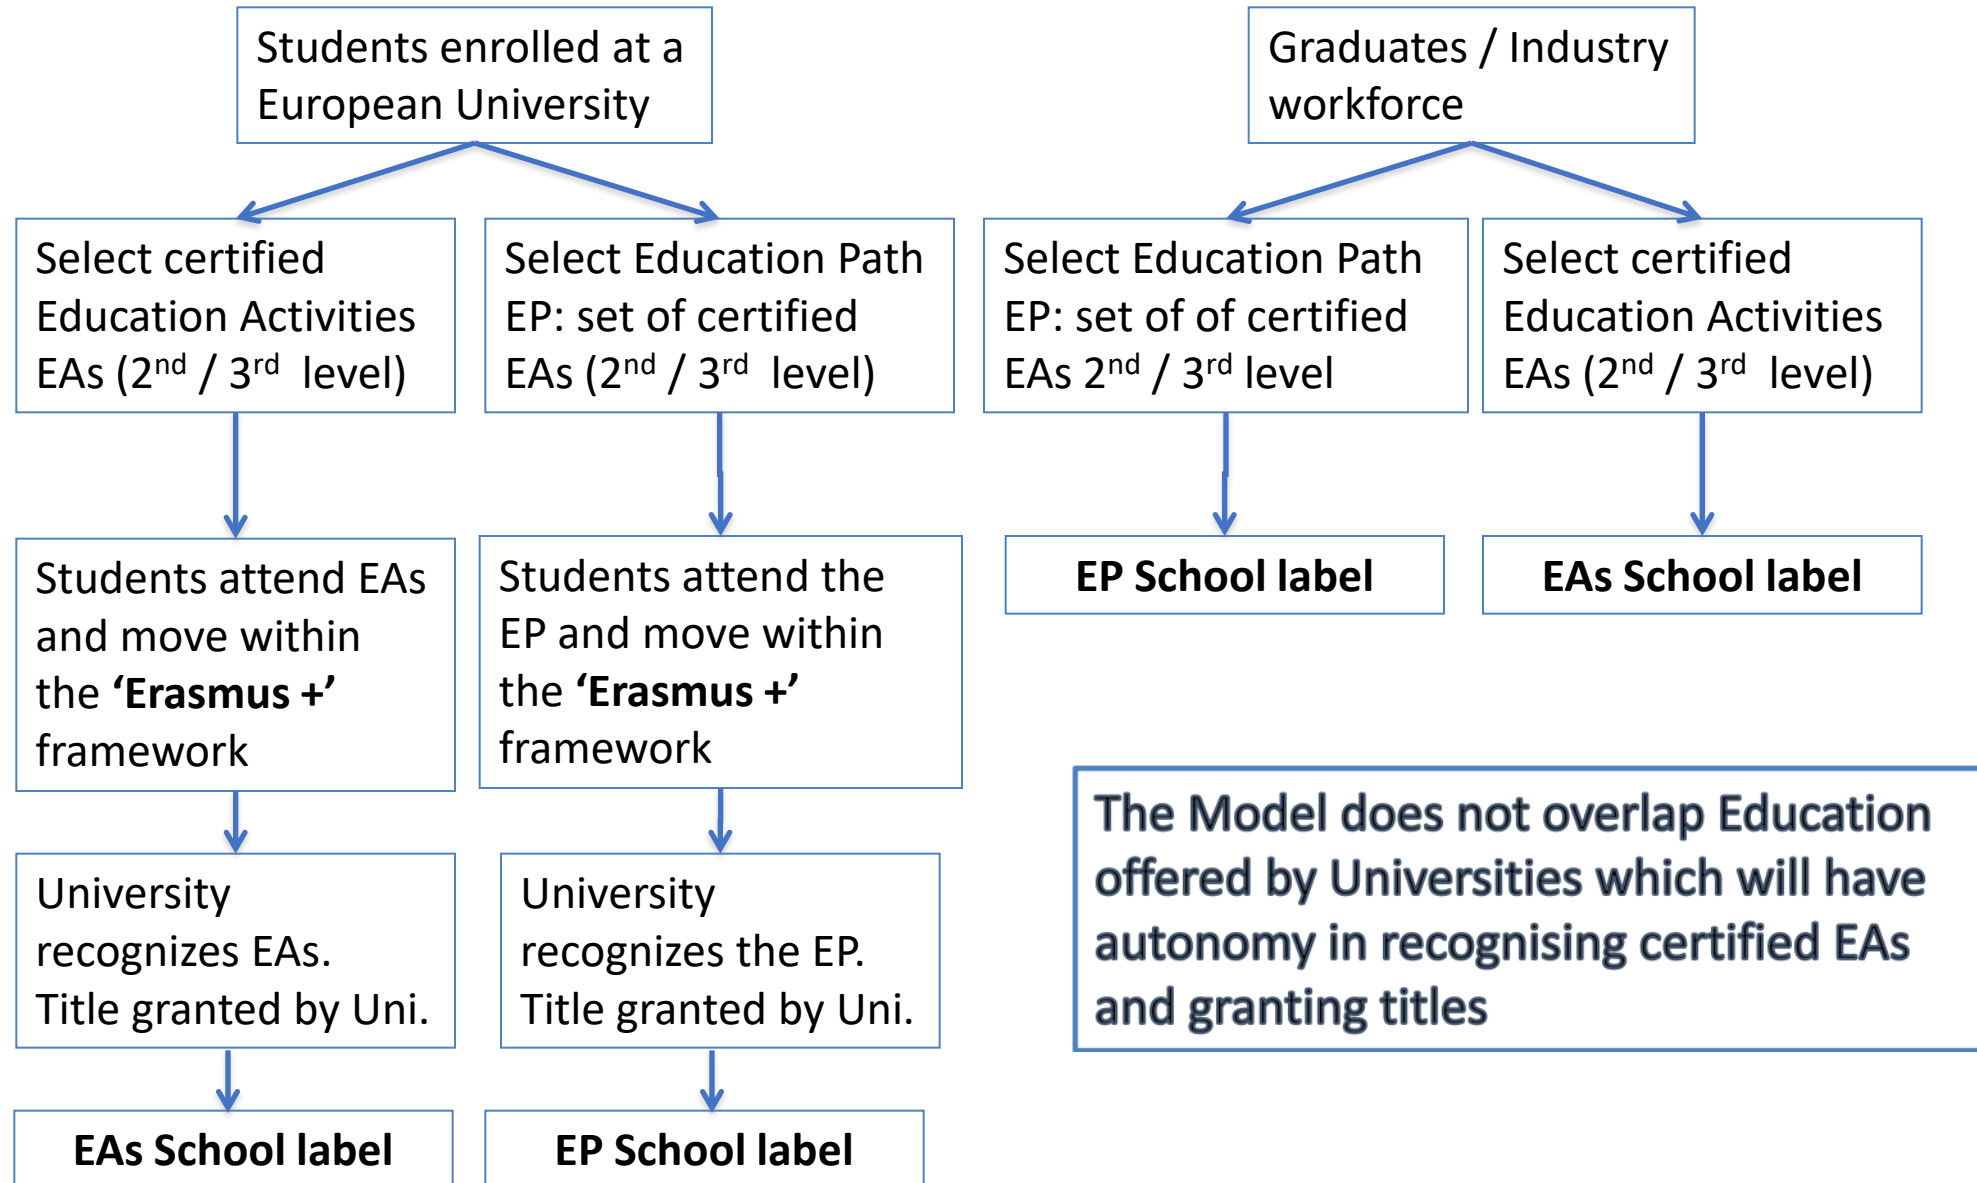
Students enrolled at a European University

Select certified Education Activities EAs (2$^{nd}$ / 3$^{rd}$ level)

Select Education Path EP: set of certified EAs (2$^{nd}$ / 3$^{rd}$ level)

Students attend EAs and move within the **'Erasmus +'** framework

Students attend the EP and move within the **'Erasmus +'** framework

University recognizes EAs. Title granted by Uni.

University recognizes the EP. Title granted by Uni.

**EAs School label**

**EP School label**

Graduates / Industry workforce

Select Education Path EP: set of of certified EAs 2$^{nd}$ / 3$^{rd}$ level

Select certified Education Activities EAs (2$^{nd}$ / 3$^{rd}$ level)

**EP School label**

**EAs School label**

The Model does not overlap Education offered by Universities which will have autonomy in recognising certified EAs and granting titles